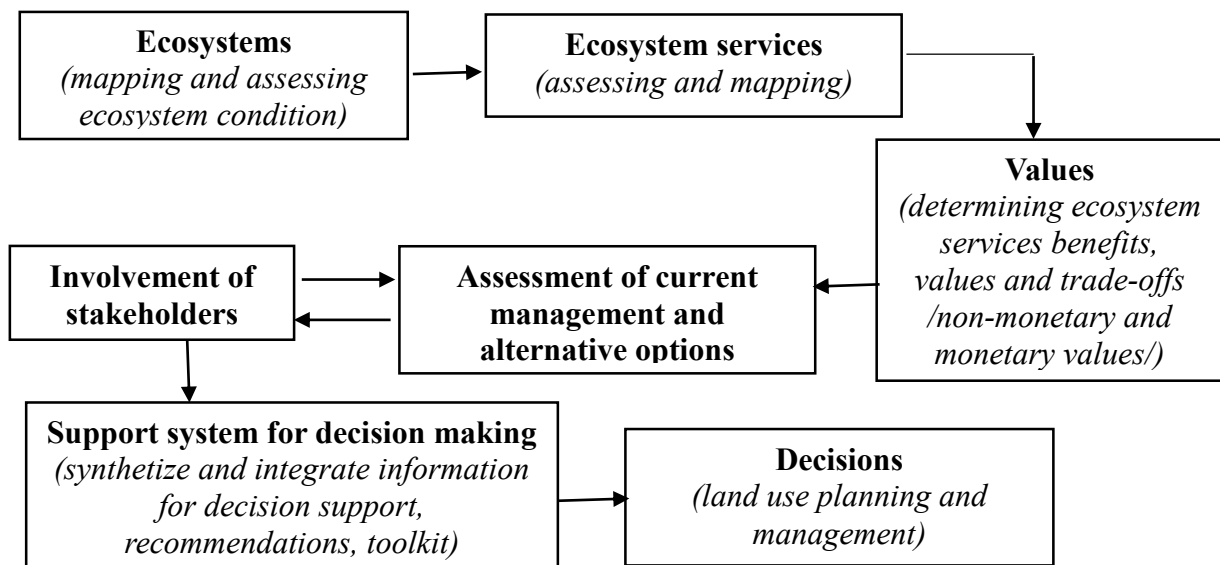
**Ecosystems**
*(mapping and assessing ecosystem condition)*

**Ecosystem services**
*(assessing and mapping)*

**Values**
*(determining ecosystem services benefits, values and trade-offs /non-monetary and monetary values/)*

**Involvement of stakeholders**

**Assessment of current management and alternative options**

**Support system for decision making**
*(synthetize and integrate information for decision support, recommendations, toolkit)*

**Decisions**
*(land use planning and management)*